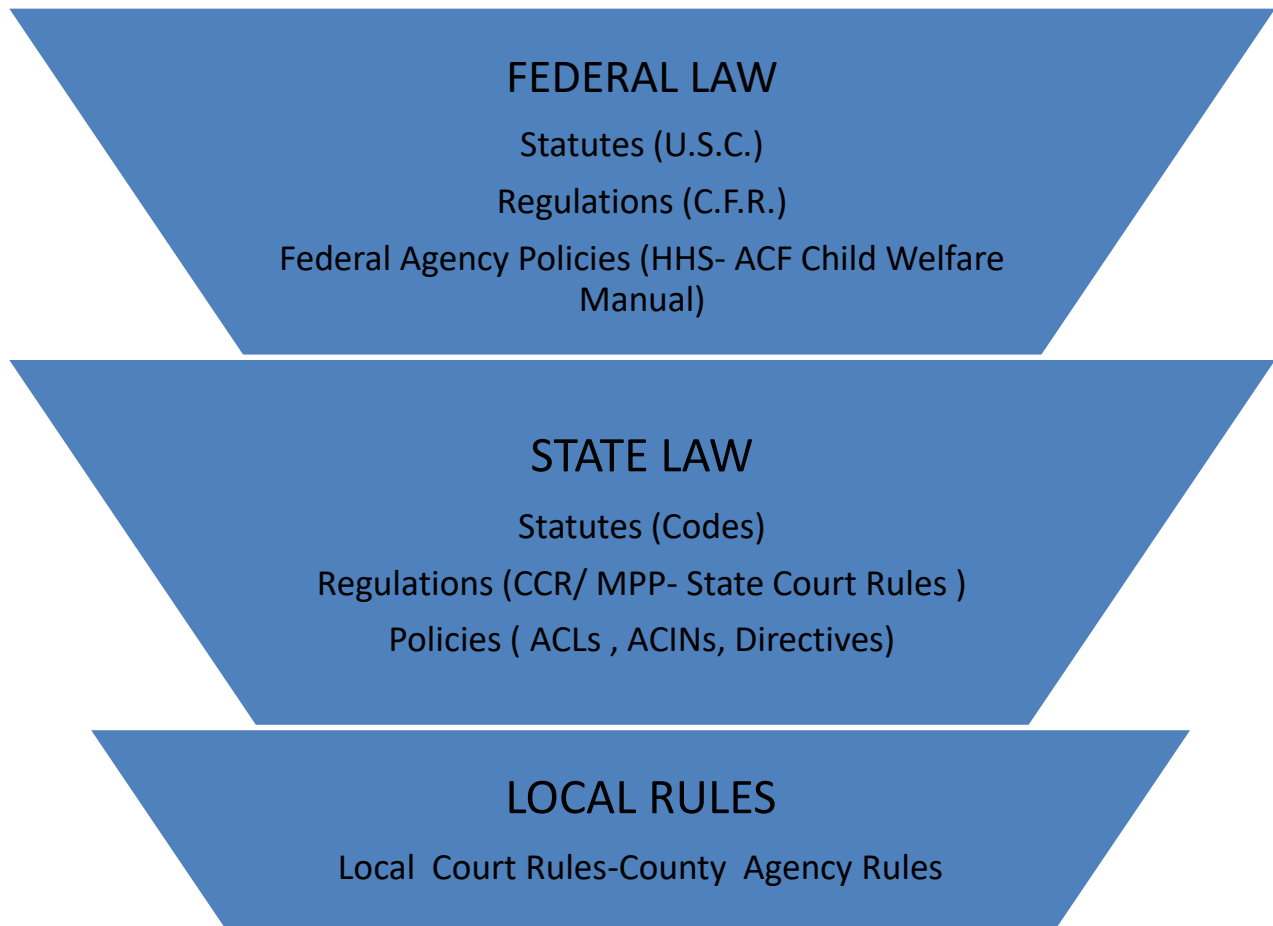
FEDERAL LAW

Statutes (U.S.C.)

Regulations (C.F.R.)

Federal Agency Policies (HHS- ACF Child Welfare Manual)

STATE LAW

Statutes (Codes)

Regulations (CCR/ MPP- State Court Rules )

Policies ( ACLs , ACINs, Directives)

LOCAL RULES

Local Court Rules-County Agency Rules